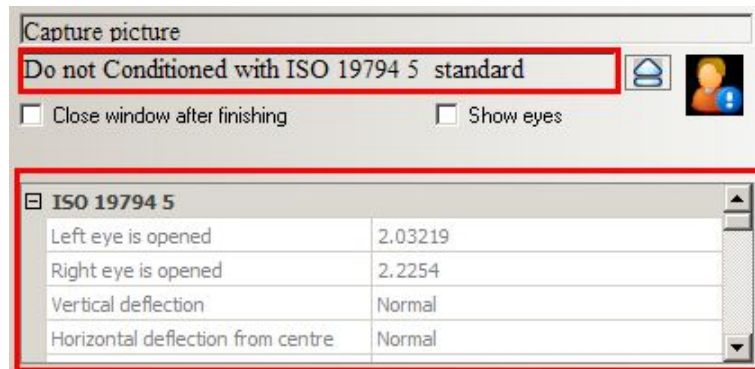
Capture picture

Do not Conditioned with ISO 19794 5 standard

Close window after finishing

Show eyes

⊟ ISO 19794 5

| | |
|---|---|
| Left eye is opened | 2.03219 |
| Right eye is opened | 2.2254 |
| Vertical deflection | Normal |
| Horizontal deflection from centre | Normal |